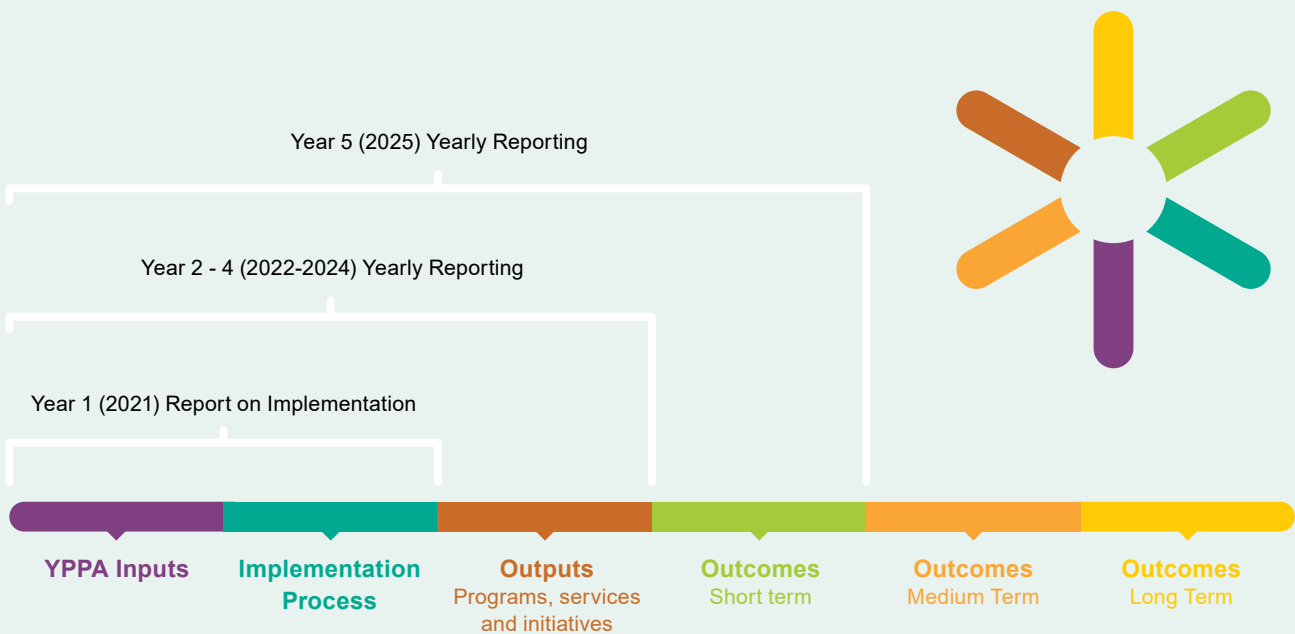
Year 5 (2025) Yearly Reporting

Year 2 - 4 (2022-2024) Yearly Reporting

Year 1 (2021) Report on Implementation

YPPA Inputs

Implementation Process

Outputs
Programs, services and initiatives

Outcomes
Short term

Outcomes
Medium Term

Outcomes
Long Term